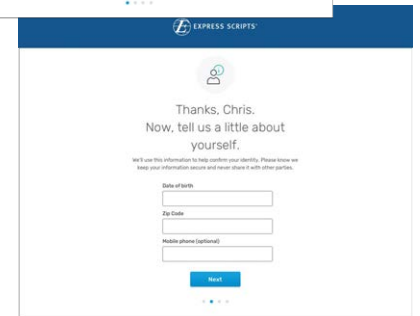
EXPRESS SCRIPTS

Thanks, Chris.
Now, tell us a little about yourself.

We'll use this information to help confirm your identity. Please know we keep your information secure and never share it with other parties.

Date of birth

Zip Code

Mobile phone (optional)

Next